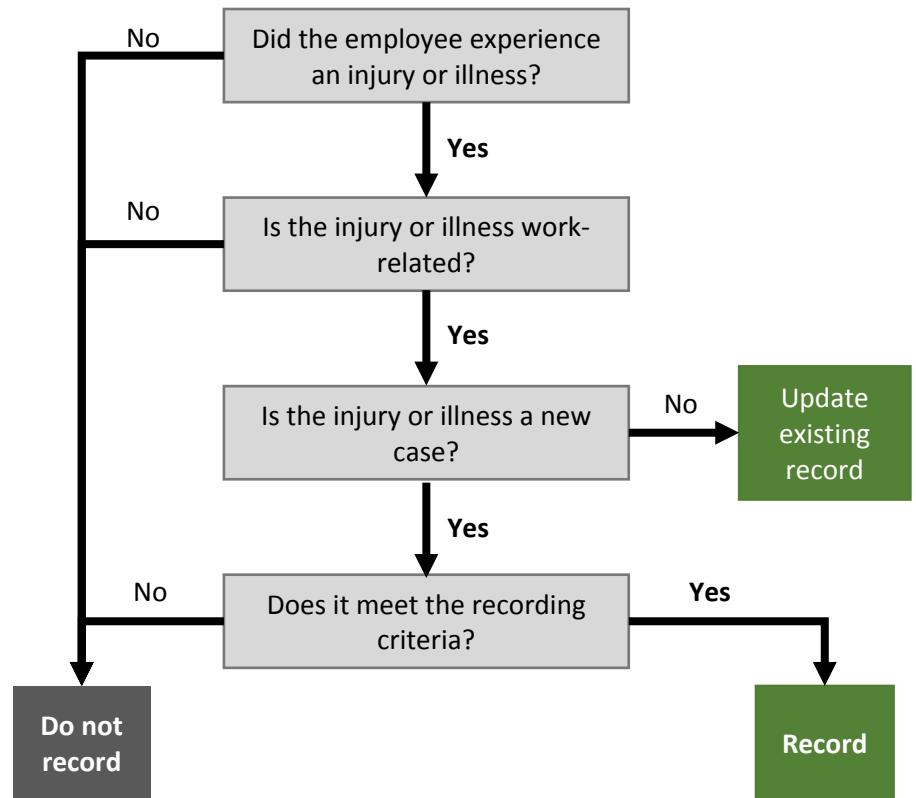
No

Did the employee experience an injury or illness?

Yes

No

Is the injury or illness work-related?

Yes

Is the injury or illness a new case?

No

Update existing record

Yes

No

Does it meet the recording criteria?

Yes

Do not record

Record